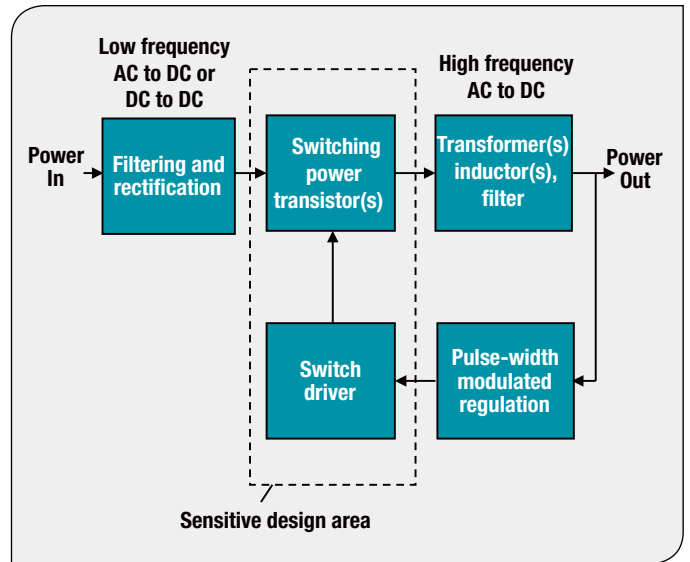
Low frequency AC to DC or DC to DC

High frequency AC to DC

Power In

Filtering and rectification

Switching power transistor(s)

Transformer(s) inductor(s), filter

Power Out

Switch driver

Pulse-width modulated regulation

Sensitive design area